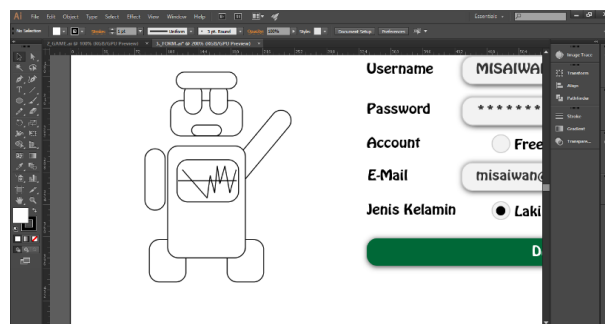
Ai File Edit Object Type Select Effect View Window Help

Essentials

No Selection

Stroke: 1 pt

Uniform

5 pt. Round

Opacity: 100%

Style:

Document Setup

Preferences

Username

MISAIWA

Password

********

Account

Free

E-Mail

misaiwan@

Jenis Kelamin

Laki

D

Image Trace

Transform

Align

Pathfinder

Stroke

Gradient

Transpare...